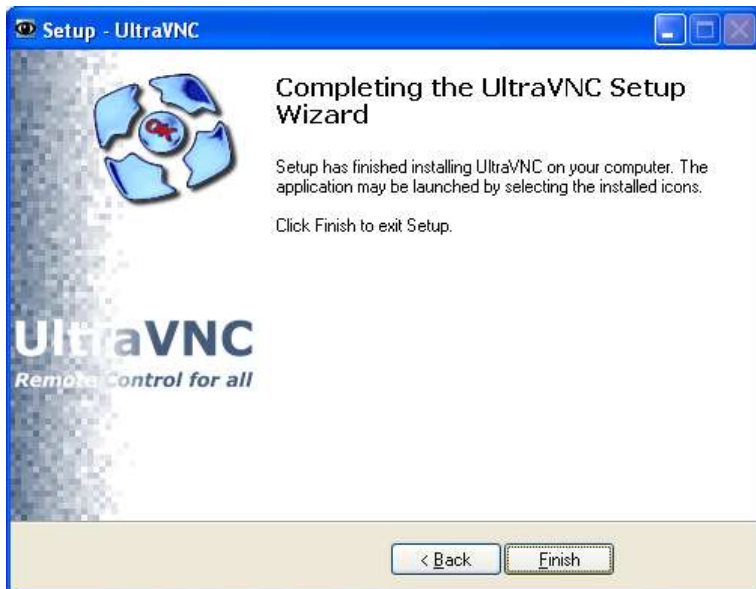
Setup - UltraVNC

Completing the UltraVNC Setup Wizard

Setup has finished installing UltraVNC on your computer. The application may be launched by selecting the installed icons.

Click Finish to exit Setup.

UltraVNC
Remote Control for all

< Back
Finish